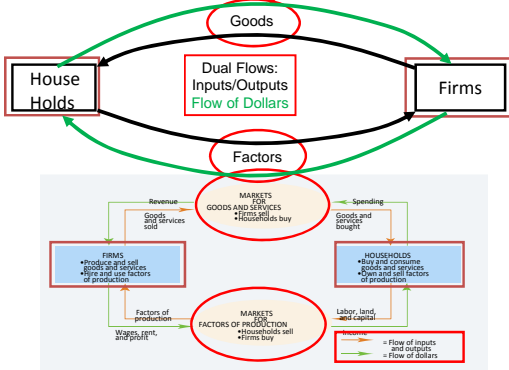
Goods

House Holds

Dual Flows: Inputs/Outputs Flow of Dollars

Firms

Factors

Revenue

MARKETS FOR GOODS AND SERVICES
•Firms sell
•Households buy

Spending

Goods and services sold

Goods and services bought

FIRMS
•Produce and sell goods and services
•Hire and use factors of production

HOUSEHOLDS
•Buy and consume goods and services
•Own and sell factors of production

Factors of production

MARKETS FOR FACTORS OF PRODUCTION
•Households sell
•Firms buy

Labor, land, and capital

Wages, rent, and profit

Income

= Flow of inputs and outputs
= Flow of dollars